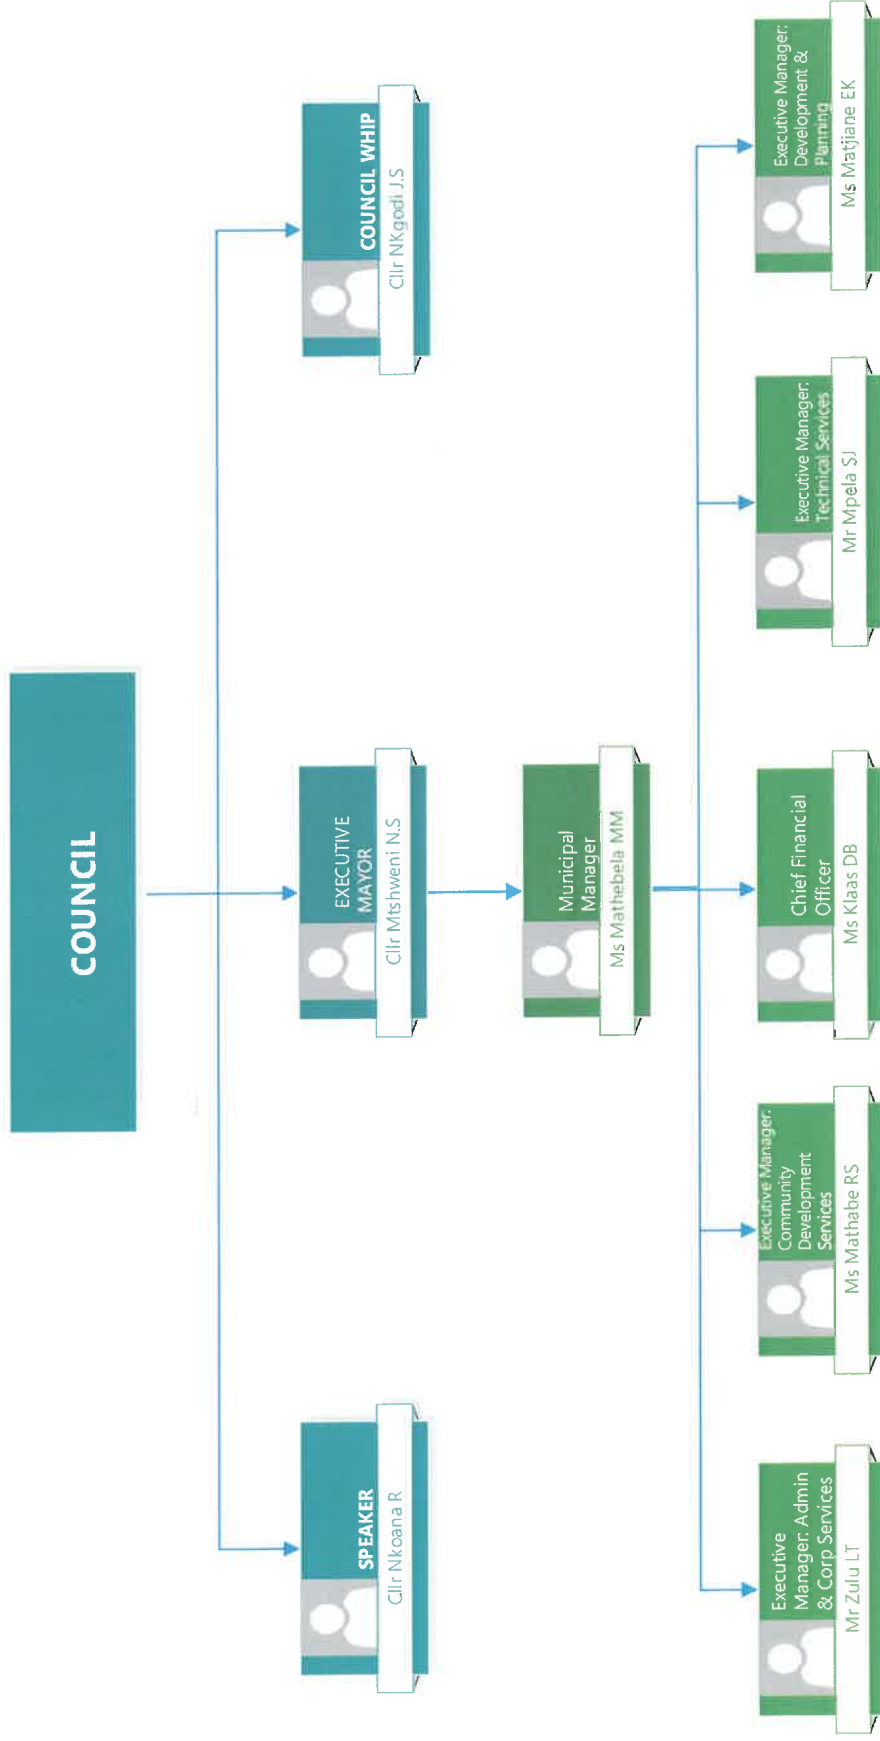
COUNCIL

SPEAKER
Cllr Nkoana R

EXECUTIVE MAYOR
Cllr Mtshweni N.S

COUNCIL WHIP
Cllr NKgodi J.S

Municipal Manager
Ms Mathebela MM

Executive Manager: Admin & Corp Services
Mr Zulu LT

Executive Manager: Community Development Services
Ms Mathabe RS

Chief Financial Officer
Ms Klaas DB

Executive Manager: Technical Services
Mr Mpela SJ

Executive Manager: Development & Planning
Ms Matjiane EK